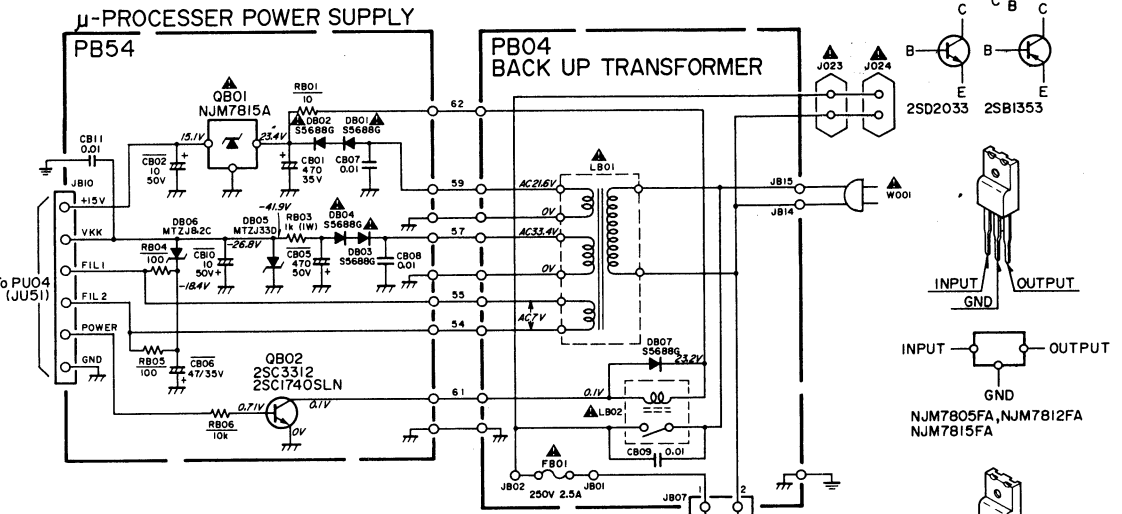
µ-PROCESSER POWER SUPPLY
PB54

PB04
BACK UP TRANSFORMER

QB01
NJM7815A
RB01
10
DB02
S5688G
DB01
S5688G
15.1V
23.4V
CB11
0.01
CB02
10
50V
CB01
470
35V
CB07
0.01
62
59
JB10
+15V
VKK
FIL1
FIL2
POWER
GND
To PU04
(JU51)
DB06
MTZJ8.2C
DB05
MTZJ33D
-41.9V
RB03
1k (1W)
DB04
S5688G
DB03
S5688G
RB04
100
-26.8V
CB10
10
50V
CB05
470
50V
CB08
0.01
-18.4V
57
55
54
RB05
100
CB06
47/35V
QB02
2SC3312
2SC1740SLN
0.71V
0.1V
0V
RB06
10k
61
AC21.6V
0V
AC33.4V
0V
AC7V
LB01
DB07
S5688G
23.2V
0.1V
LB02
CB09
0.01
FB01
250V 2.5A
JB02
JB01
JB07
1
2
J023
J024
JB15
JB14
W001
C
B
E
C
B
E
2SD2033
2SB1353
INPUT
GND
OUTPUT
INPUT
OUTPUT
GND
NJM7805FA, NJM7812FA
NJM7815FA